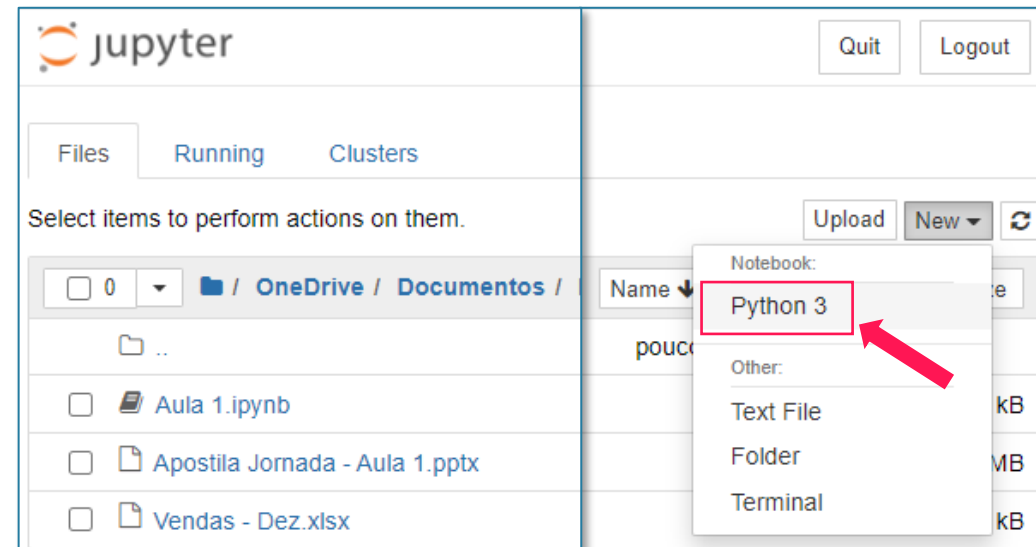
jupyter

Quit Logout

Files Running Clusters

Select items to perform actions on them.

Upload New

0 / OneDrive / Documentos /

Name

Notebook:

Python 3

Other:

Text File

Folder

Terminal

..

pouc

Aula 1.ipynb

Apostila Jornada - Aula 1.pptx

Vendas - Dez.xlsx

kB

MB

kB